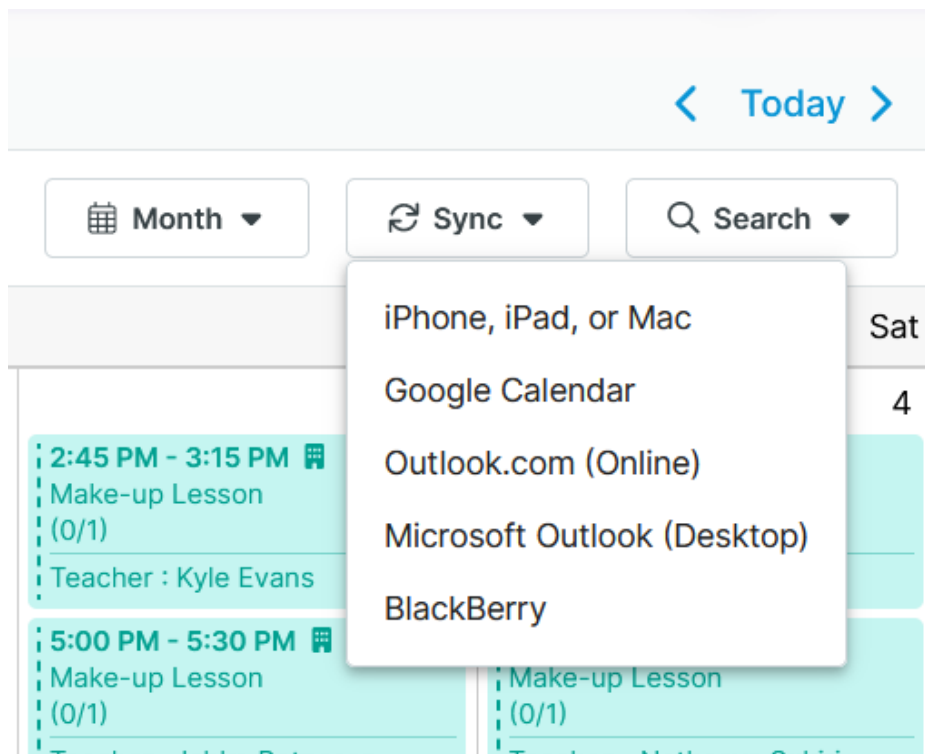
Today

Month

Sync

Search

iPhone, iPad, or Mac
Google Calendar
Outlook.com (Online)
Microsoft Outlook (Desktop)
BlackBerry

Sat

4

2:45 PM - 3:15 PM
Make-up Lesson
(0/1)
Teacher : Kyle Evans

5:00 PM - 5:30 PM
Make-up Lesson
(0/1)
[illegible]

Make-up Lesson
(0/1)
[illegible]